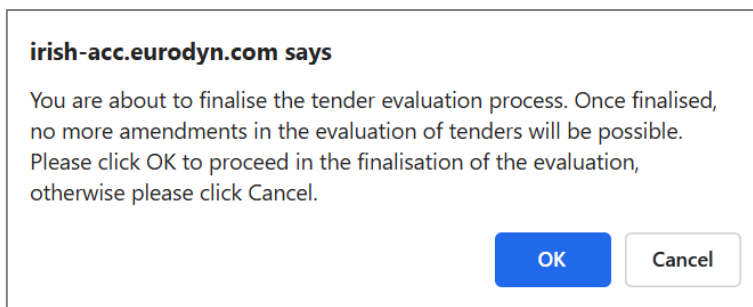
irish-acc.eurodyn.com says

You are about to finalise the tender evaluation process. Once finalised, no more amendments in the evaluation of tenders will be possible. Please click OK to proceed in the finalisation of the evaluation, otherwise please click Cancel.

OK

Cancel